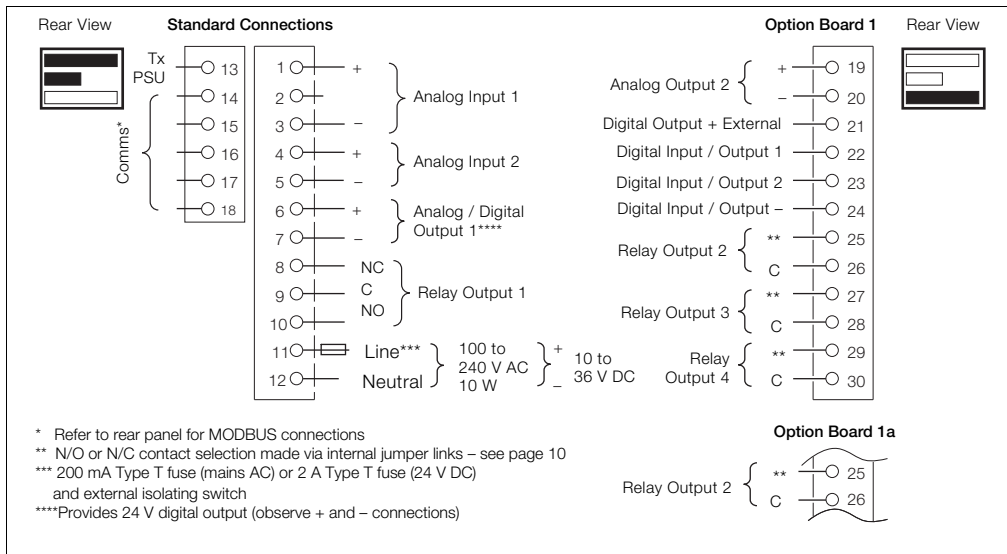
Rear View

Standard Connections

Tx PSU 13
14
15
16
17
18
Comms*

1 +
2
3 –
Analog Input 1

4 +
5 –
Analog Input 2

6 +
7 –
Analog / Digital Output 1****

8 NC
9 C
10 NO
Relay Output 1

11 Line***
12 Neutral
100 to 240 V AC 10 W
+ 10 to 36 V DC –

Option Board 1

Rear View

Analog Output 2 + 19
– 20
Digital Output + External 21
Digital Input / Output 1 22
Digital Input / Output 2 23
Digital Input / Output – 24
Relay Output 2 ** 25
C 26
Relay Output 3 ** 27
C 28
Relay Output 4 ** 29
C 30

* Refer to rear panel for MODBUS connections
** N/O or N/C contact selection made via internal jumper links – see page 10
*** 200 mA Type T fuse (mains AC) or 2 A Type T fuse (24 V DC) and external isolating switch
****Provides 24 V digital output (observe + and – connections)

Option Board 1a

Relay Output 2 ** 25
C 26